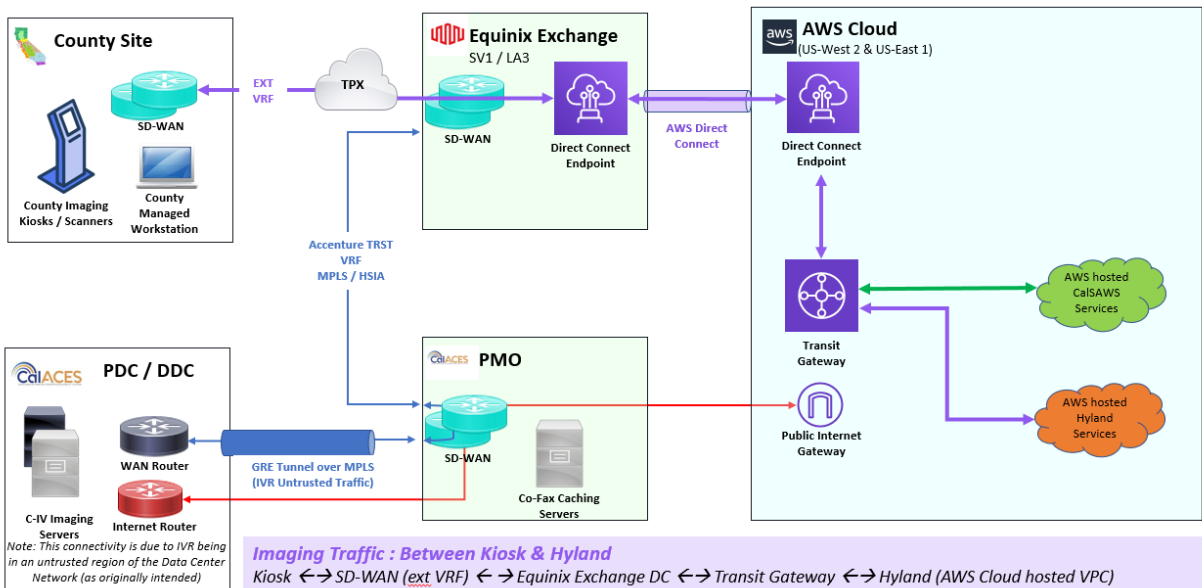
County Site

SD-WAN

County Imaging Kiosks / Scanners

County Managed Workstation

EXT VRF

TPX

Equinix Exchange
SV1 / LA3

SD-WAN

Direct Connect Endpoint

AWS Direct Connect

aws
AWS Cloud
(US-West 2 & US-East 1)

Direct Connect Endpoint

Accenture TRST VRF MPLS / HSIA

Transit Gateway

AWS hosted CalSAWS Services

CalACES
PDC / DDC

C-IV Imaging Servers

WAN Router

Internet Router

GRE Tunnel over MPLS (IVR Untrusted Traffic)

CalACES
PMO

SD-WAN

Co-Fax Caching Servers

Public Internet Gateway

AWS hosted Hyland Services

Note: This connectivity is due to IVR being in an untrusted region of the Data Center Network (as originally intended)

Imaging Traffic : Between Kiosk & Hyland
Kiosk ←→ SD-WAN (ext VRF) ←→ Equinix Exchange DC ←→ Transit Gateway ←→ Hyland (AWS Cloud hosted VPC)